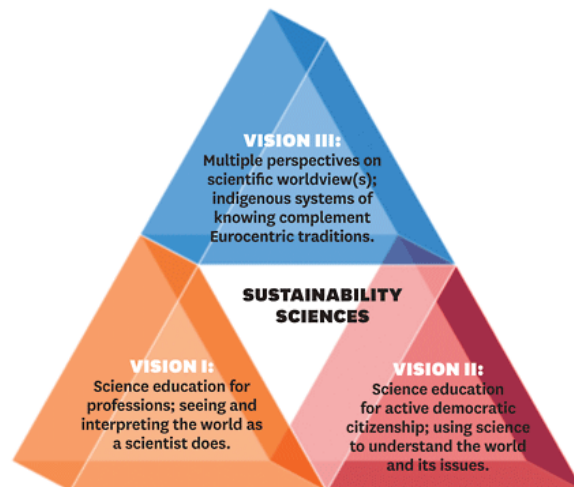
VISION III:
Multiple perspectives on scientific worldview(s); indigenous systems of knowing complement Eurocentric traditions.

SUSTAINABILITY SCIENCES

VISION I:
Science education for professions; seeing and interpreting the world as a scientist does.

VISION II:
Science education for active democratic citizenship; using science to understand the world and its issues.